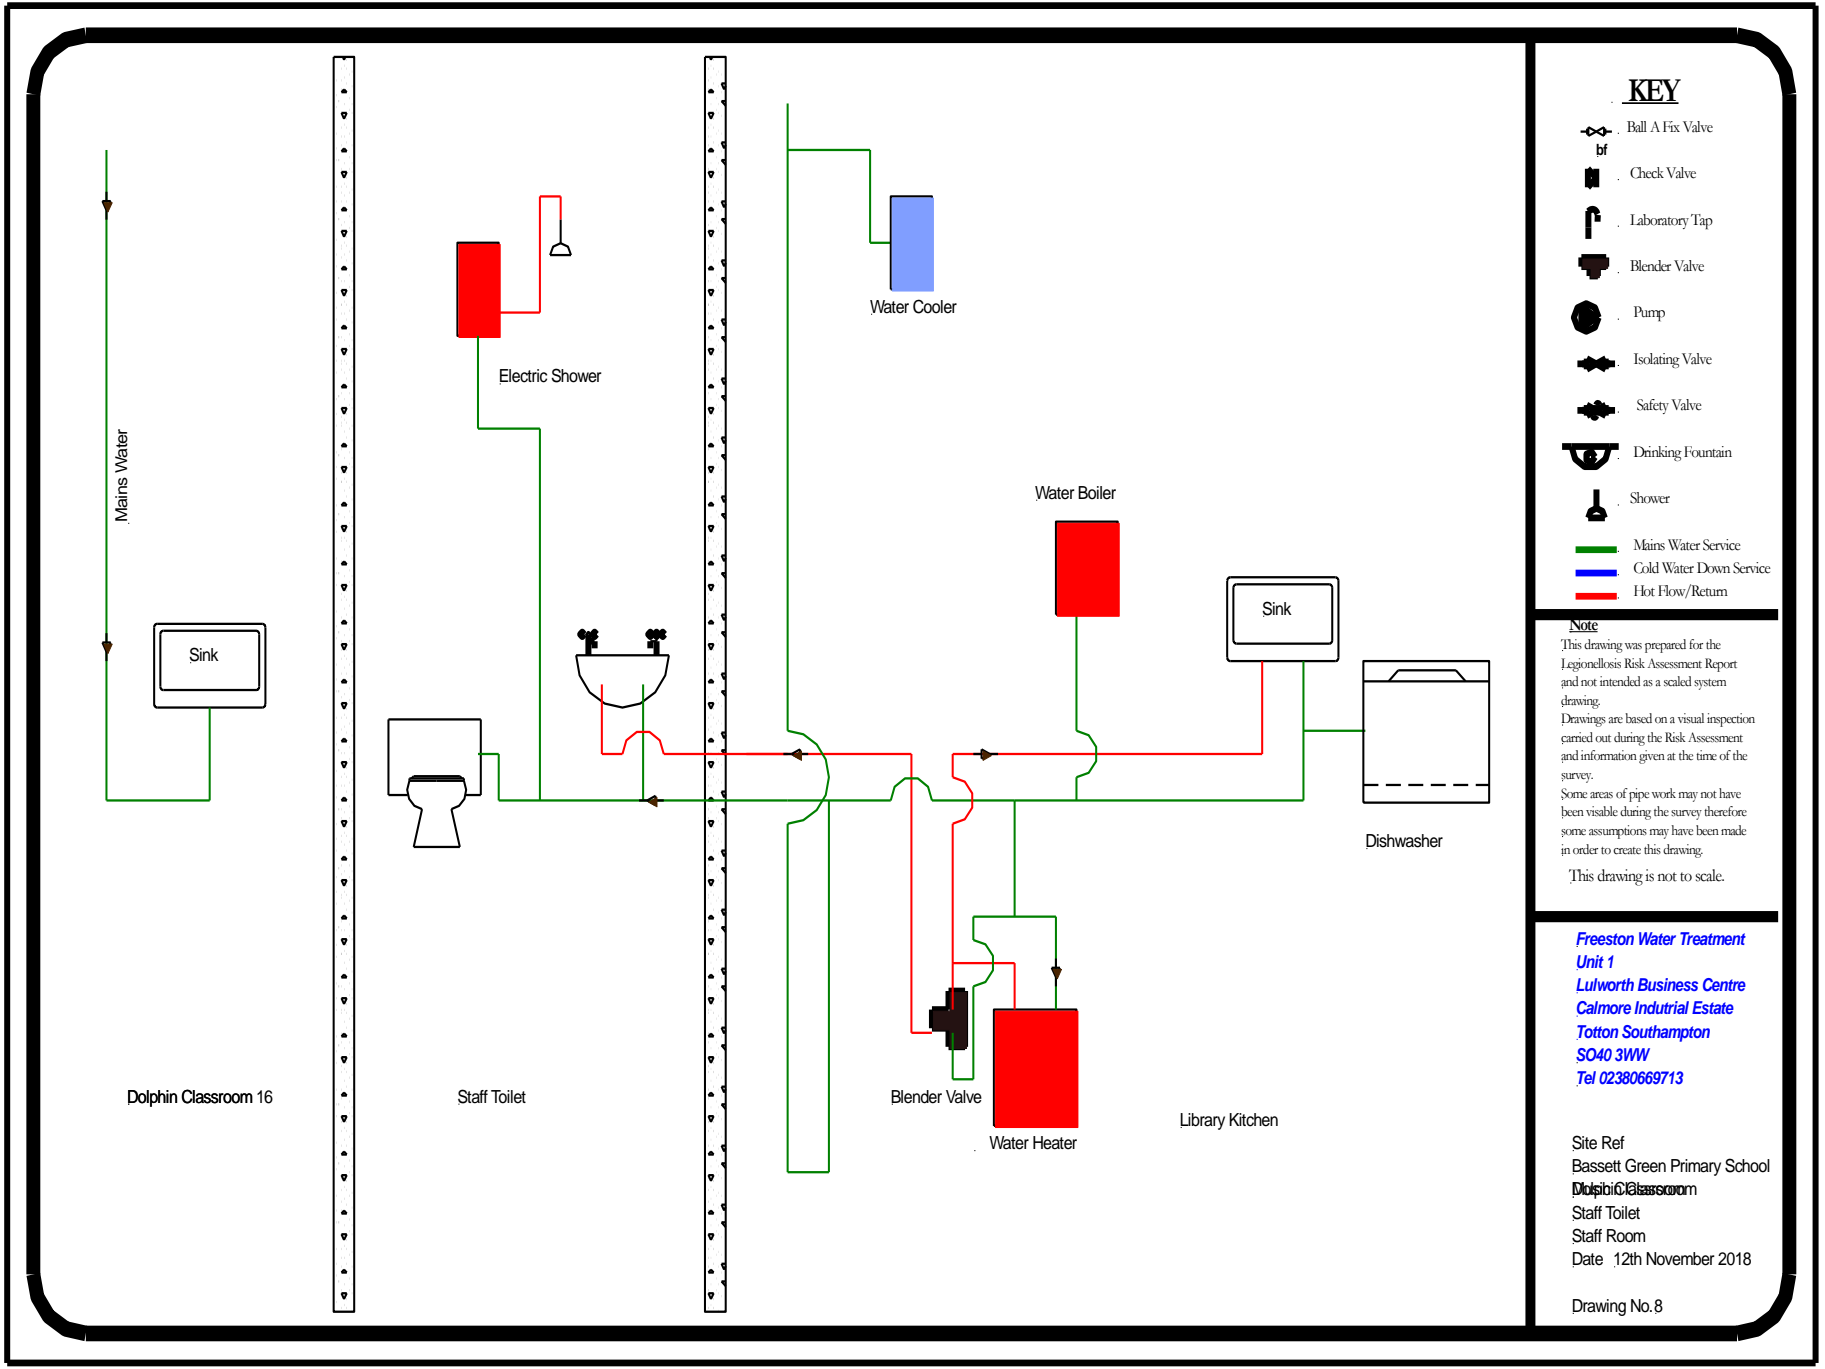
Mains Water

Sink

Dolphin Classroom 16

Electric Shower

Staff Toilet

Water Cooler

Water Boiler

Sink

Dishwasher

Blender Valve

Water Heater

Library Kitchen

KEY

bf Ball A Fix Valve

Check Valve

Laboratory Tap

Blender Valve

Pump

Isolating Valve

Safety Valve

Drinking Fountain

Shower

Mains Water Service

Cold Water Down Service

Hot Flow/Return

Note

This drawing was prepared for the Legionellosis Risk Assessment Report and not intended as a scaled system drawing.

Drawings are based on a visual inspection carried out during the Risk Assessment and information given at the time of the survey.

Some areas of pipe work may not have been visable during the survey therefore some assumptions may have been made in order to create this drawing.

This drawing is not to scale.

Freeston Water Treatment
Unit 1
Lulworth Business Centre
Calmore Indutrial Estate
Totton Southampton
SO40 3WW
Tel 02380669713

Site Ref
Bassett Green Primary School
Dolphin Classroom
Staff Toilet
Staff Room
Date 12th November 2018

Drawing No.8